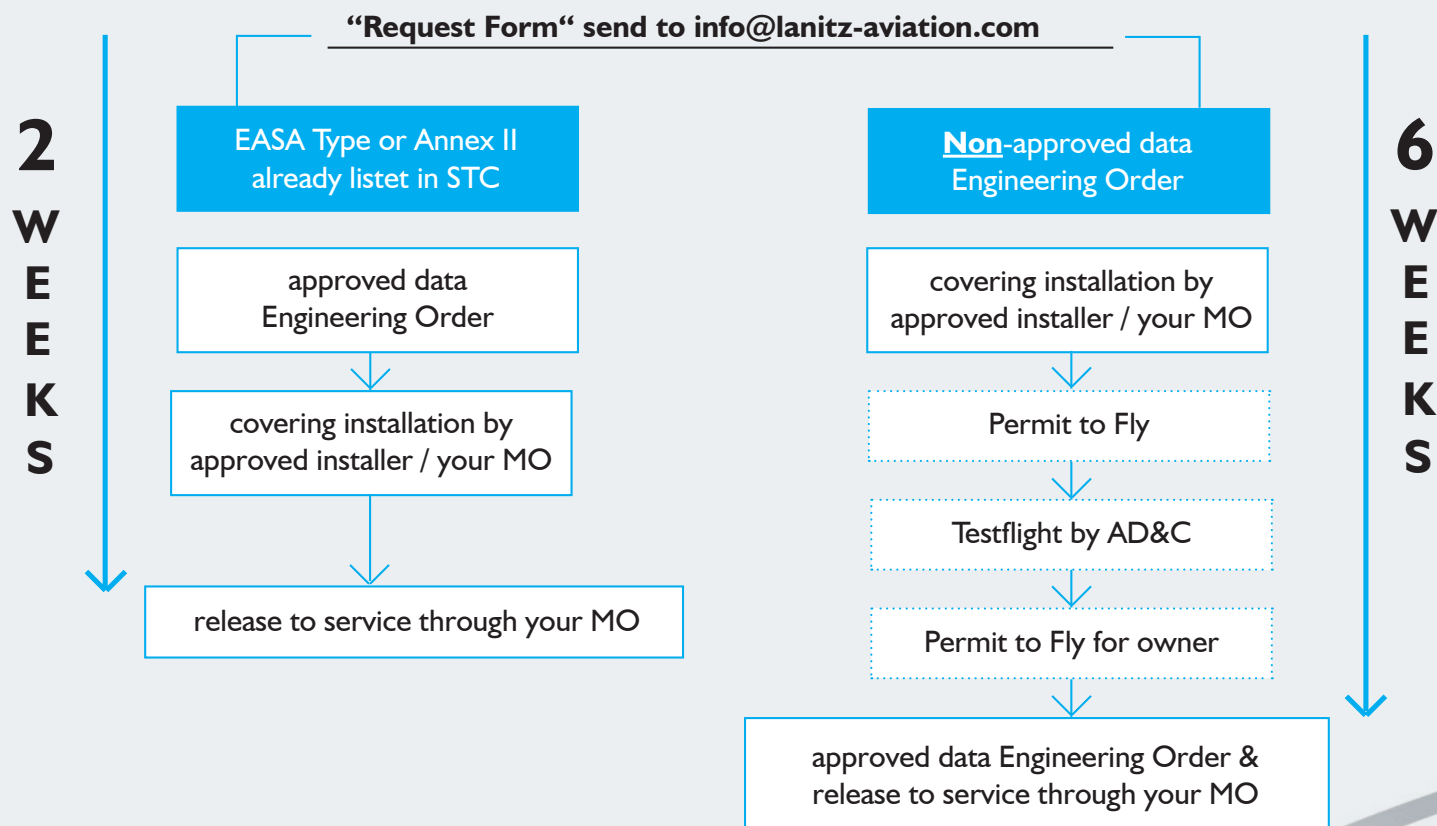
**“Request Form“ send to info@lanitz-aviation.com**

2
W
E
E
K
S

EASA Type or Annex II already listet in STC

approved data Engineering Order

covering installation by approved installer / your MO

release to service through your MO

**Non**-approved data Engineering Order

covering installation by approved installer / your MO

Permit to Fly

Testflight by AD&C

Permit to Fly for owner

approved data Engineering Order & release to service through your MO

6
W
E
E
K
S